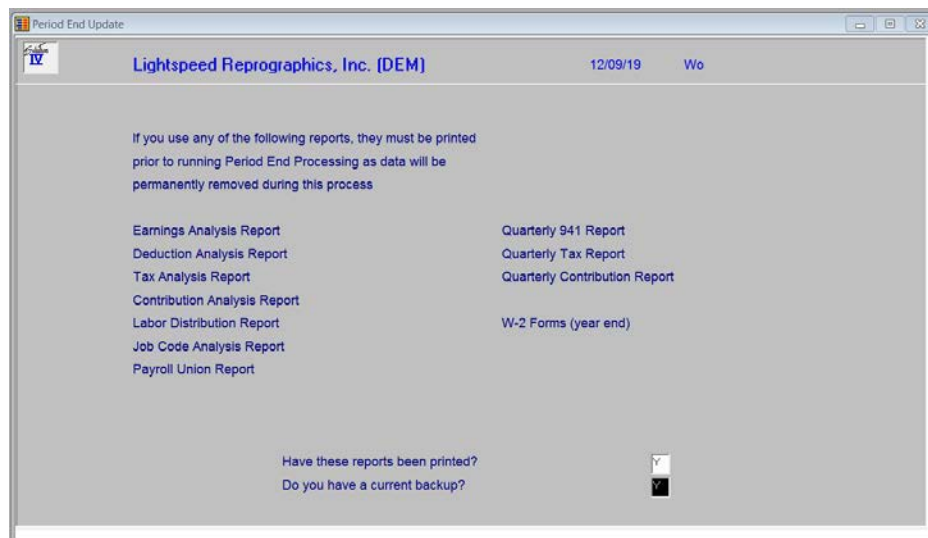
Period End Update

IV

Lightspeed Reprographics, Inc. (DEM) 12/09/19 Wo

If you use any of the following reports, they must be printed prior to running Period End Processing as data will be permanently removed during this process

Earnings Analysis Report
Deduction Analysis Report
Tax Analysis Report
Contribution Analysis Report
Labor Distribution Report
Job Code Analysis Report
Payroll Union Report

Quarterly 941 Report
Quarterly Tax Report
Quarterly Contribution Report

W-2 Forms (year end)

Have these reports been printed? Y
Do you have a current backup? Y